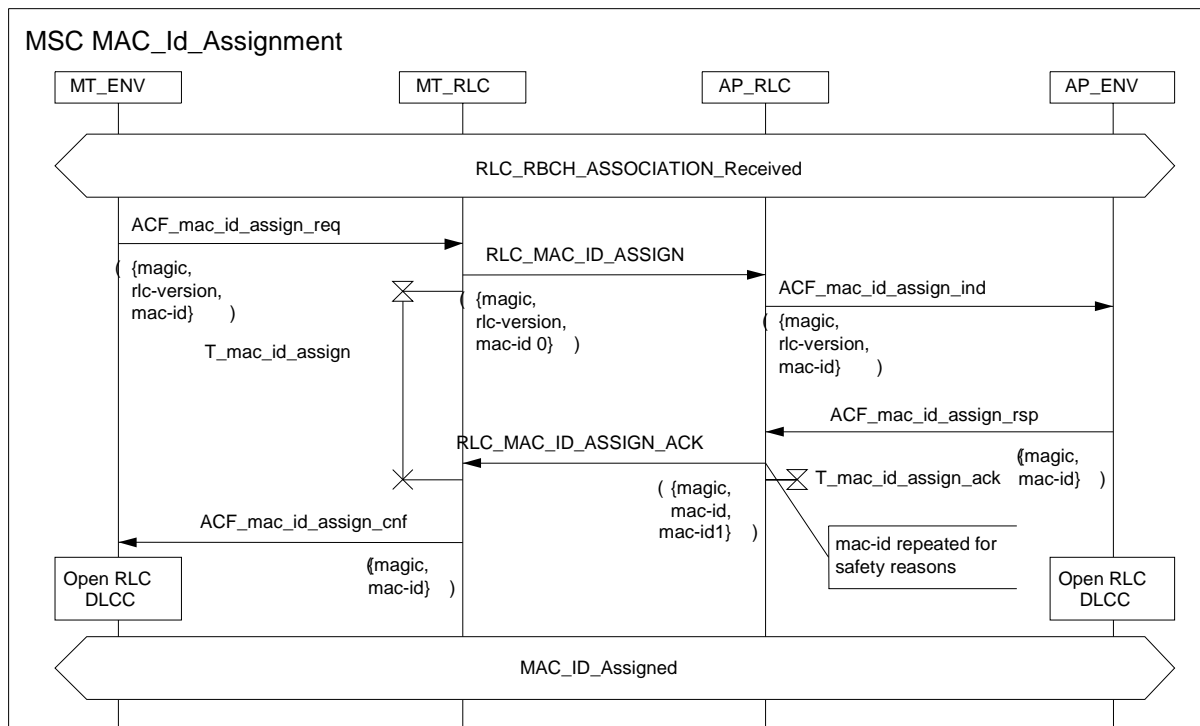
MSC MAC_Id_Assignment

MT_ENV

MT_RLC

AP_RLC

AP_ENV

RLC_RBCH_ASSOCIATION_Received

ACF_mac_id_assign_req

( {magic, rlc-version, mac-id} )

RLC_MAC_ID_ASSIGN

( {magic, rlc-version, mac-id 0} )

ACF_mac_id_assign_ind

( {magic, rlc-version, mac-id} )

T_mac_id_assign

ACF_mac_id_assign_rsp

RLC_MAC_ID_ASSIGN_ACK

( {magic, mac-id} )

T_mac_id_assign_ack

( {magic, mac-id, mac-id1} )

ACF_mac_id_assign_cnf

mac-id repeated for safety reasons

( {magic, mac-id} )

Open RLC DLCC

Open RLC DLCC

MAC_ID_Assigned